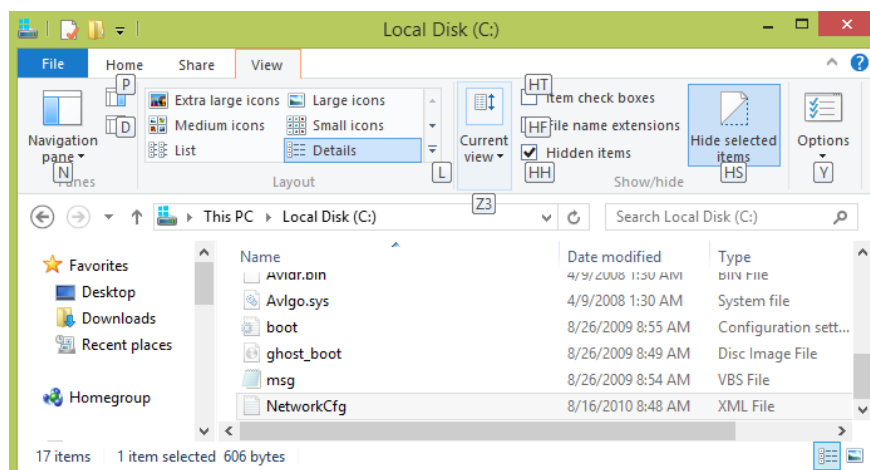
Local Disk (C:)

File Home Share View

P
D
Navigation pane
N
Panes

Extra large icons
Large icons
Medium icons
Small icons
List
Details
L
Layout

Current view
Z3

HT
Item check boxes
HF
File name extensions
Hidden items
HH
Show/hide

Hide selected items
HS

Options
Y

This PC › Local Disk (C:)
Search Local Disk (C:)

Favorites
Desktop
Downloads
Recent places

Homegroup

| Name | Date modified | Type |
|---|---|---|
| Avldr.bin | 4/9/2008 1:30 AM | BIN File |
| Avlgo.sys | 4/9/2008 1:30 AM | System file |
| boot | 8/26/2009 8:55 AM | Configuration sett... |
| ghost_boot | 8/26/2009 8:49 AM | Disc Image File |
| msg | 8/26/2009 8:54 AM | VBS File |
| NetworkCfg | 8/16/2010 8:48 AM | XML File |

17 items 1 item selected 606 bytes